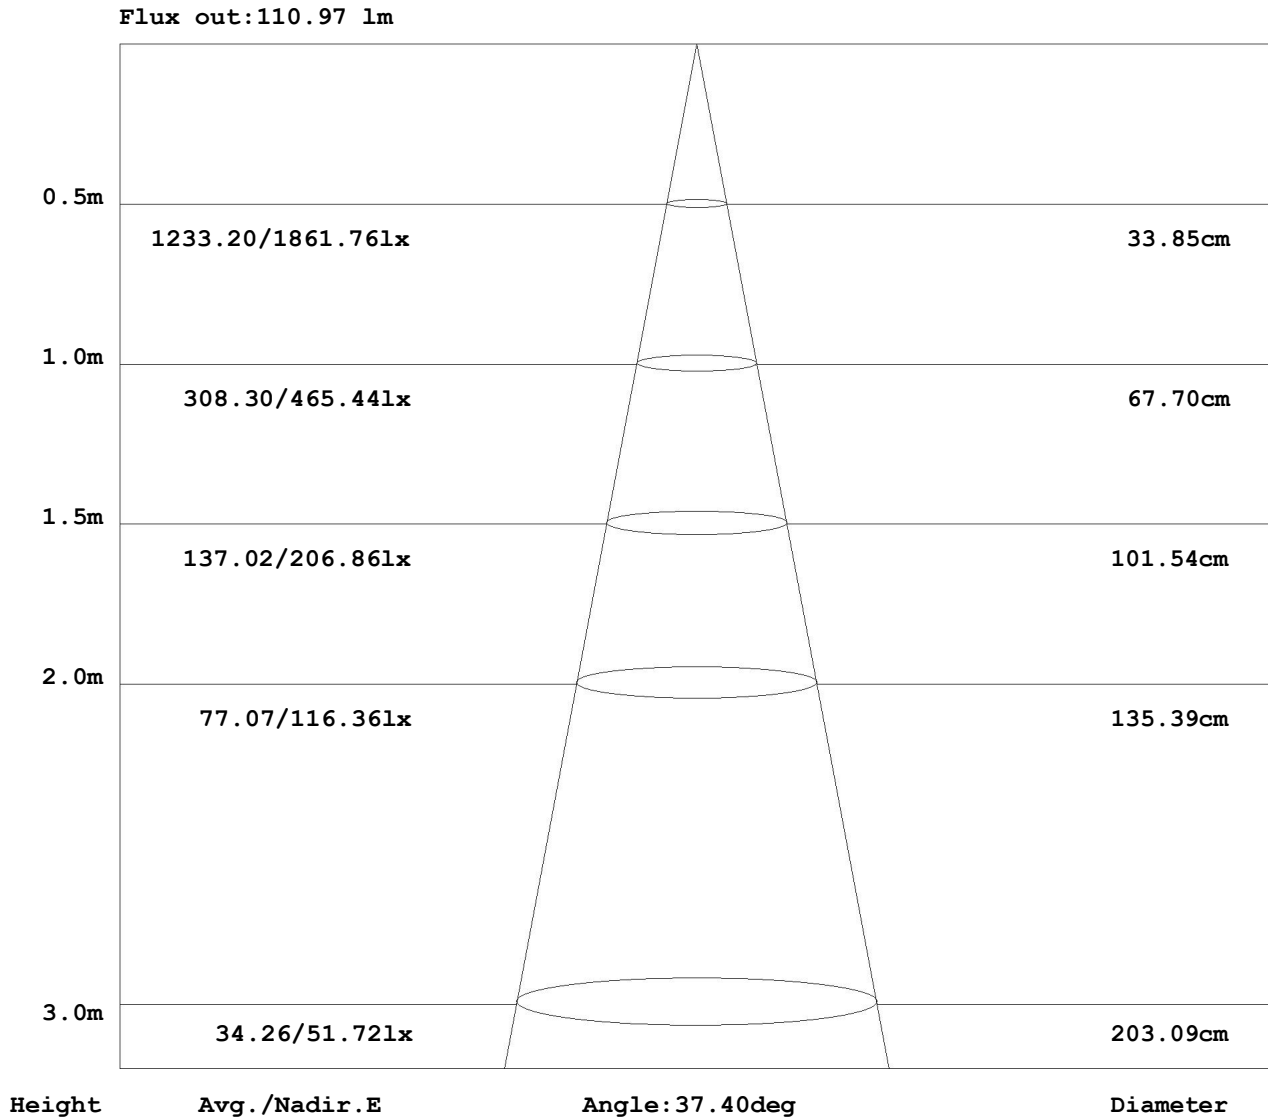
Flux out:110.97 lm

0.5m
1233.20/1861.76lx
33.85cm

1.0m
308.30/465.44lx
67.70cm

1.5m
137.02/206.86lx
101.54cm

2.0m
77.07/116.36lx
135.39cm

3.0m
34.26/51.72lx
203.09cm

Height Avg./Nadir.E Angle:37.40deg Diameter